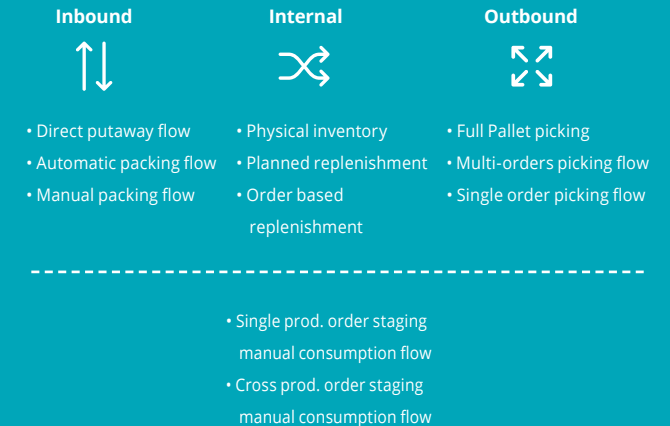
Inbound

• Direct putaway flow
• Automatic packing flow
• Manual packing flow

Internal

• Physical inventory
• Planned replenishment
• Order based replenishment

Outbound

• Full Pallet picking
• Multi-orders picking flow
• Single order picking flow

• Single prod. order staging manual consumption flow
• Cross prod. order staging manual consumption flow